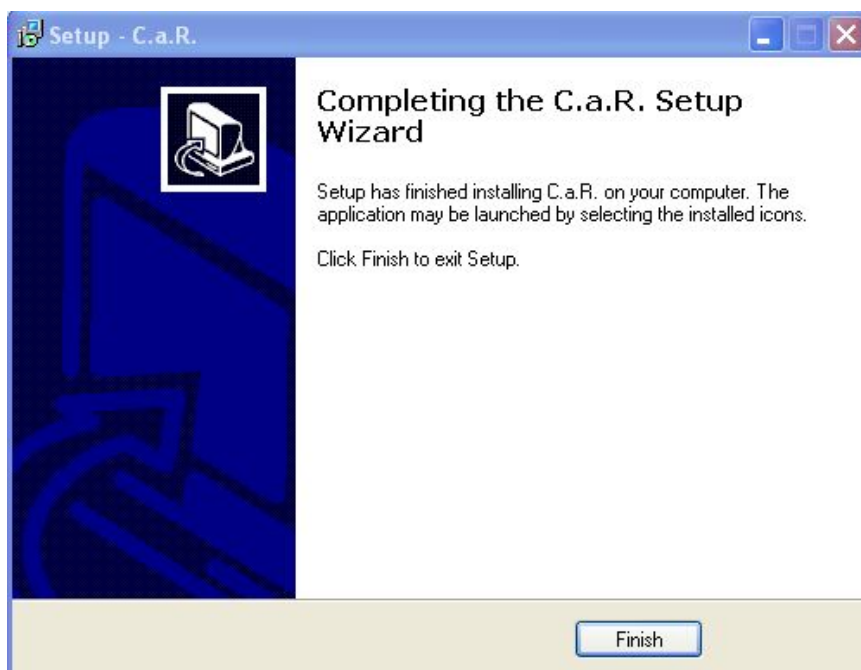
Setup - C.a.R.

Completing the C.a.R. Setup Wizard

Setup has finished installing C.a.R. on your computer. The application may be launched by selecting the installed icons.

Click Finish to exit Setup.

Finish